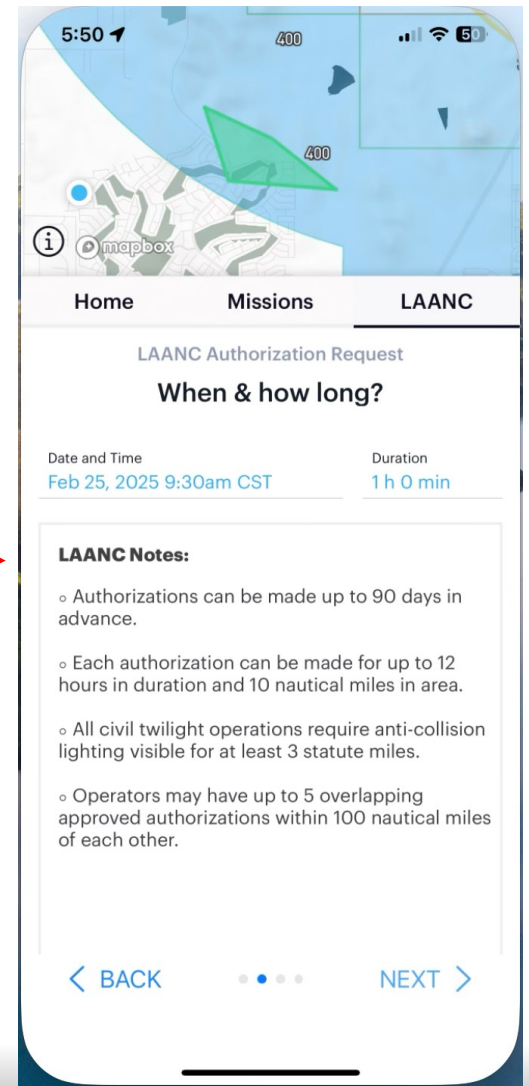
5:50

400

400

50

mapbox

Home Missions LAANC

LAANC Authorization Request

When & how long?

Date and Time
Feb 25, 2025 9:30am CST

Duration
1 h 0 min

LAANC Notes:

◦ Authorizations can be made up to 90 days in advance.

◦ Each authorization can be made for up to 12 hours in duration and 10 nautical miles in area.

◦ All civil twilight operations require anti-collision lighting visible for at least 3 statute miles.

◦ Operators may have up to 5 overlapping approved authorizations within 100 nautical miles of each other.

< BACK

NEXT >